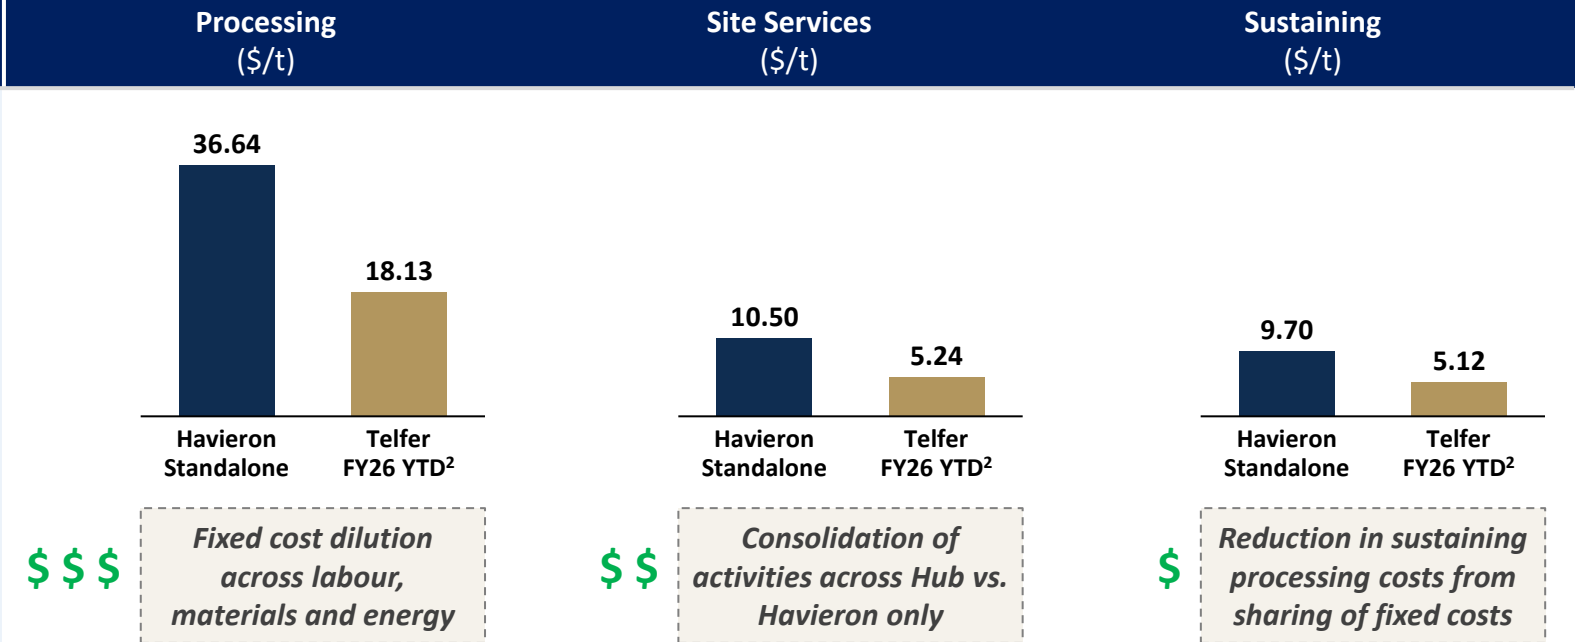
Processing
($/t)

Site Services
($/t)

Sustaining
($/t)

36.64

18.13

Havieron Standalone

Telfer FY26 YTD$^2$

$ $ $

Fixed cost dilution across labour, materials and energy

10.50

5.24

Havieron Standalone

Telfer FY26 YTD$^2$

$ $

Consolidation of activities across Hub vs. Havieron only

9.70

5.12

Havieron Standalone

Telfer FY26 YTD$^2$

$

Reduction in sustaining processing costs from sharing of fixed costs